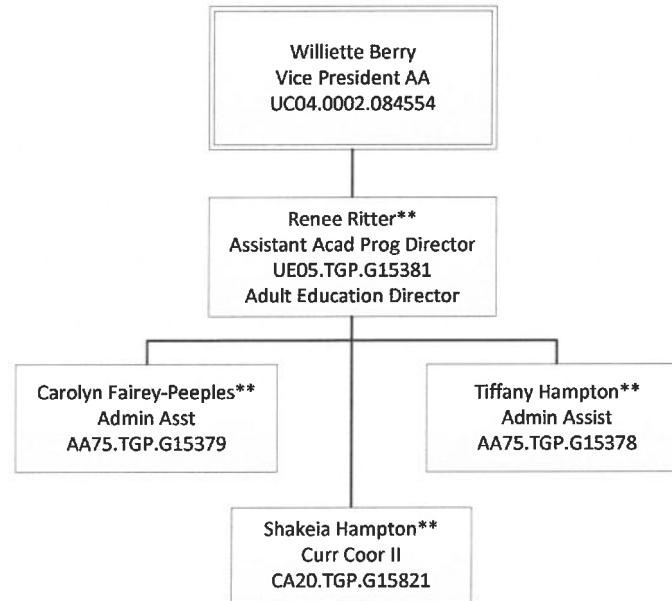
Williette Berry
Vice President AA
UC04.0002.084554

Renee Ritter**
Assistant Acad Prog Director
UE05.TGP.G15381
Adult Education Director

Carolyn Fairey-Peeples**
Admin Asst
AA75.TGP.G15379

Tiffany Hampton**
Admin Assist
AA75.TGP.G15378

Shakeia Hampton**
Curr Coor II
CA20.TGP.G15821